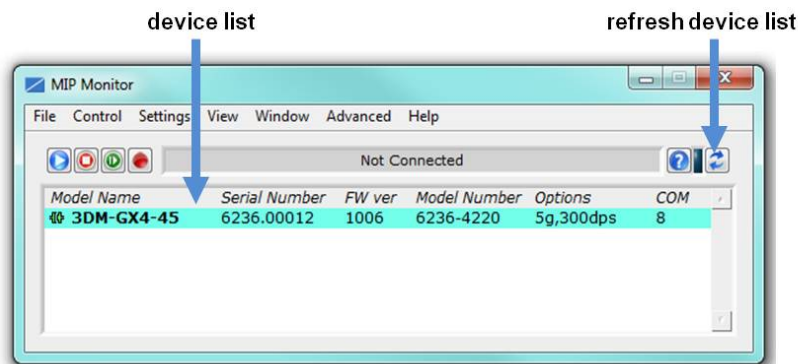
device list

refresh device list

MIP Monitor

File Control Settings View Window Advanced Help

Not Connected

| Model Name | Serial Number | FW ver | Model Number | Options | COM |
|---|---|---|---|---|---|
| 3DM-GX4-45 | 6236.00012 | 1006 | 6236-4220 | 5g,300dps | 8 |